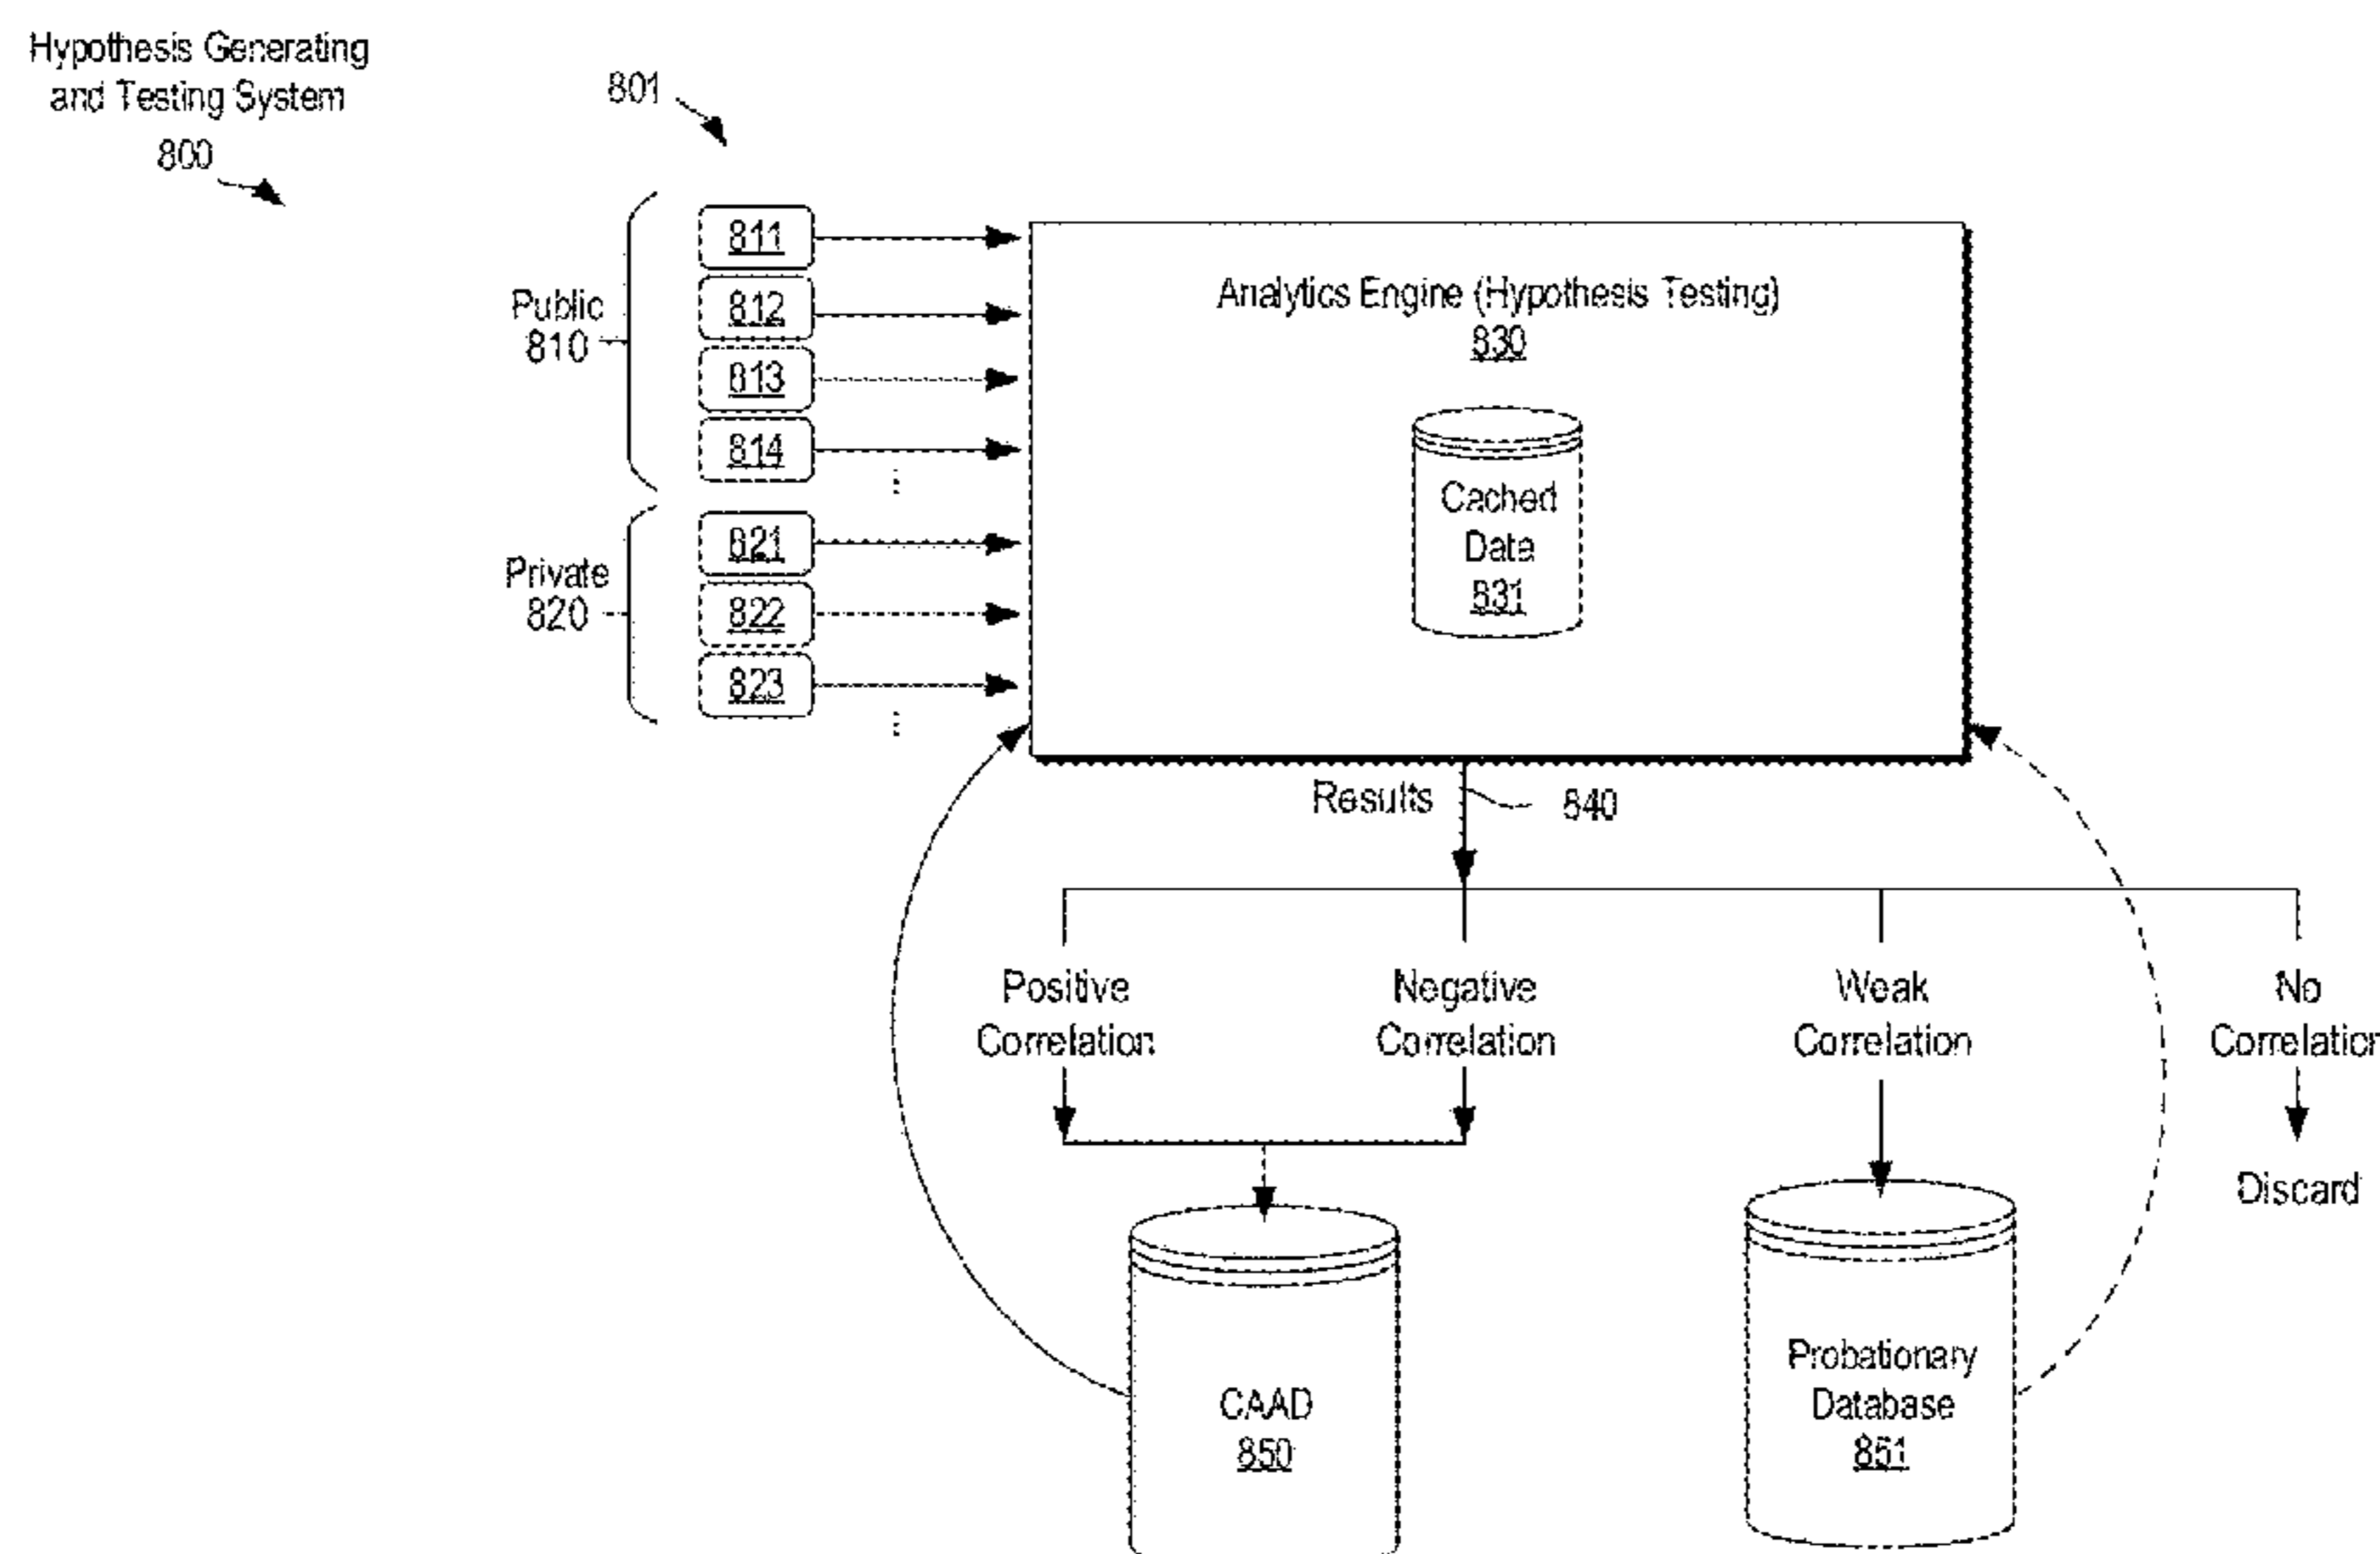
Hypothesis Generating and Testing System
800

801

Public
810

811
812
813
814

Private
820

821
822
823

Analytics Engine (Hypothesis Testing)
830

Cached Data
831

Results
840

Positive Correlation

Negative Correlation

Weak Correlation

No Correlatio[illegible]

Discard

CAAD
850

Probationary Database
851